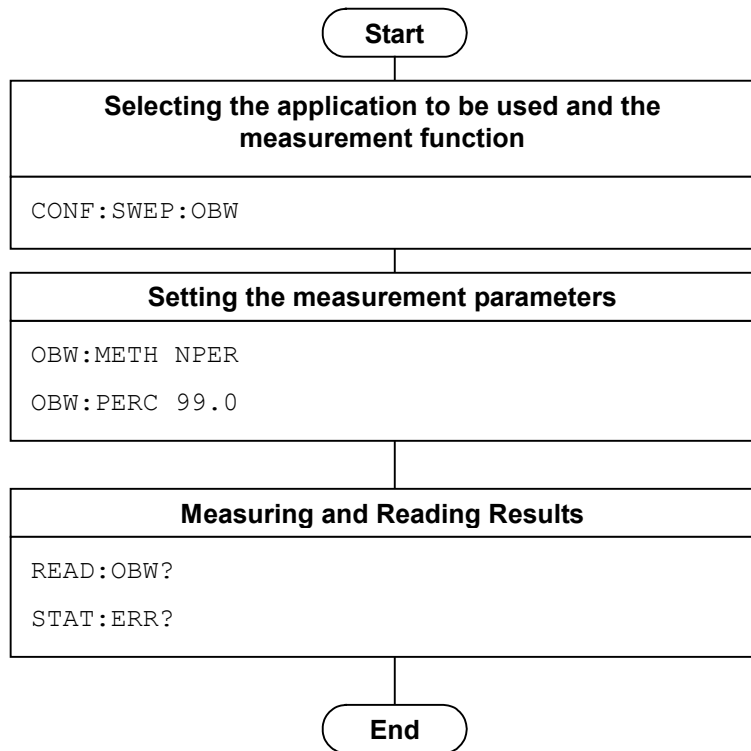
Start

Selecting the application to be used and the measurement function

CONF:SWEP:OBW

Setting the measurement parameters

OBW:METH NPER

OBW:PERC 99.0

Measuring and Reading Results

READ:OBW?

STAT:ERR?

End